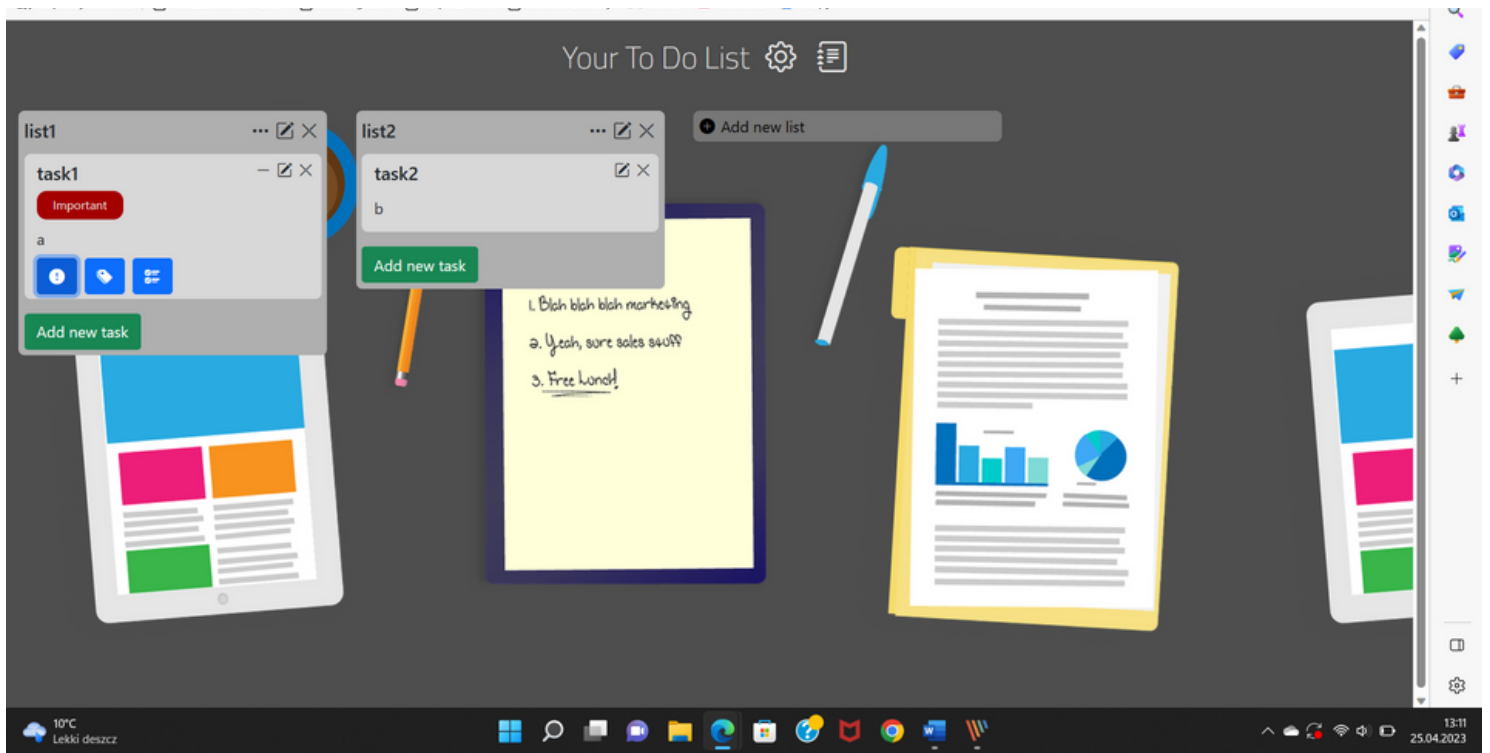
Your To Do List

list1

task1

Important

a

Add new task

list2

task2

b

Add new task

Add new list

1. Blah blah blah marketing

2. Yeah, sure sales stuff

3. Free Lunch!

10°C
Lekki deszcz

13:11
25.04.2023